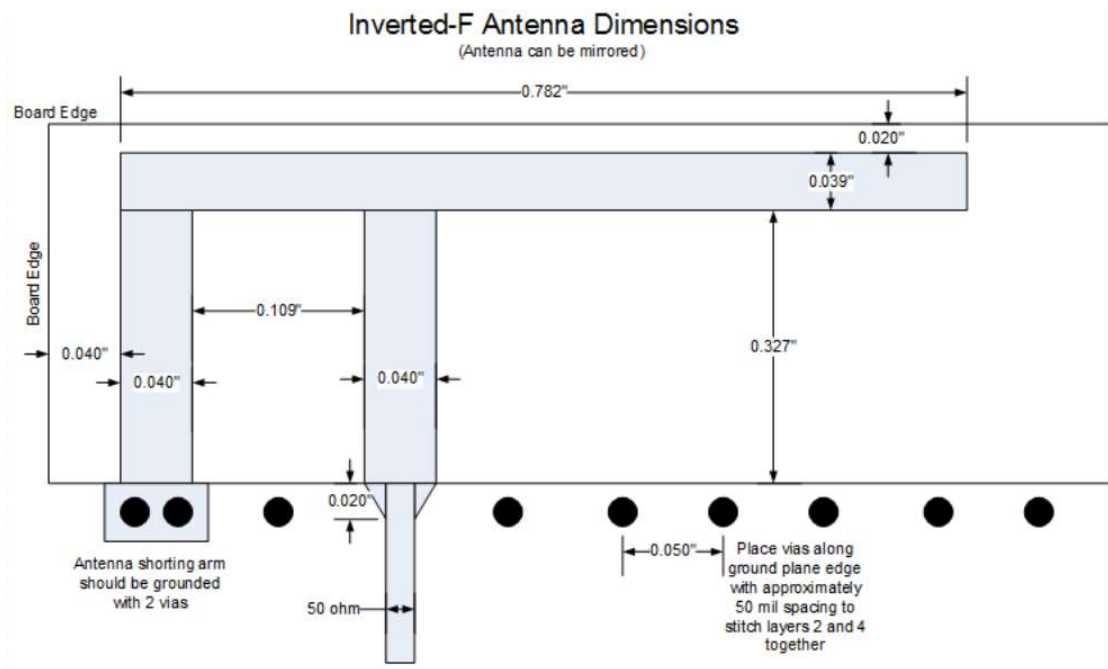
Inverted-F Antenna Dimensions
(Antenna can be mirrored)

0.782"

Board Edge

0.020"

0.039"

Board Edge

0.109"

0.327"

0.040"

0.040"

0.040"

0.020"

0.050"

Antenna shorting arm should be grounded with 2 vias

50 ohm

Place vias along ground plane edge with approximately 50 mil spacing to stitch layers 2 and 4 together